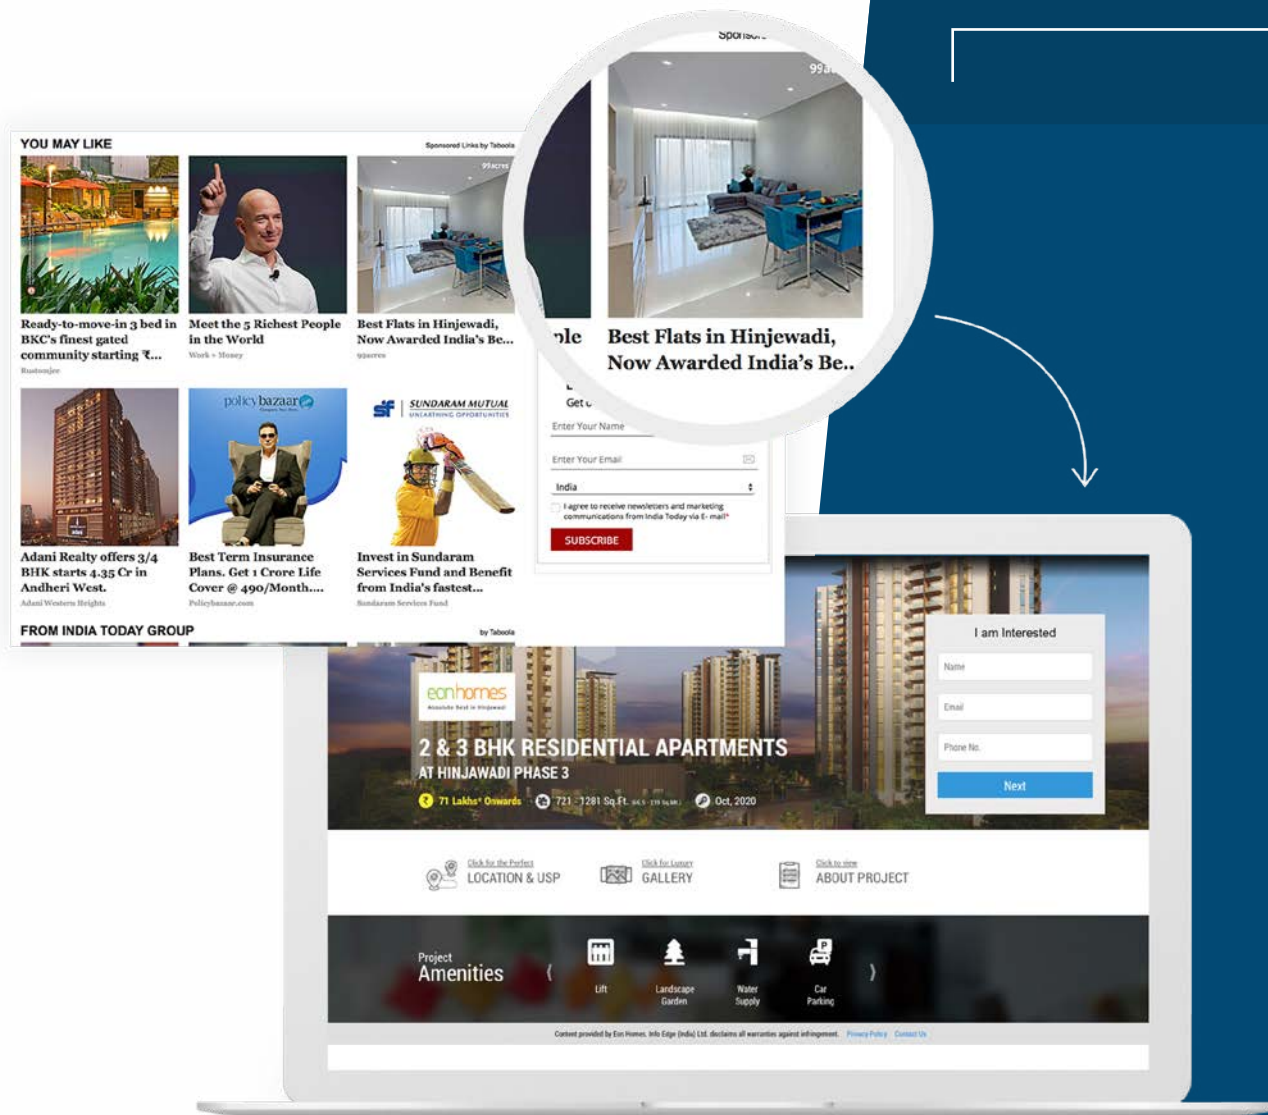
YOU MAY LIKE

Sponsored Links by Taboola

99acres

Ready-to-move-in 3 bed in BKC's finest gated community starting ₹...

Rustomjee

Meet the 5 Richest People in the World

Work + Money

Best Flats in Hinjewadi, Now Awarded India's Be...

99acres

policybazaar

Adani Realty offers 3/4 BHK starts 4.35 Cr in Andheri West.

Adani Western Heights

Best Term Insurance Plans. Get 1 Crore Life Cover @ 490/Month....

Policybazaar.com

SUNDARAM MUTUAL

Invest in Sundaram Services Fund and Benefit from India's fastest...

Sundaram Services Fund

FROM INDIA TODAY GROUP

by Taboola

Sponso...

99a...

...ple

Best Flats in Hinjewadi, Now Awarded India's Be..

Get ...

Enter Your Name

Enter Your Email

India

I agree to receive newsletters and marketing communications from India Today via E- mail*

SUBSCRIBE

I am Interested

Name

Email

Phone No.

Next

eonhomes

2 & 3 BHK RESIDENTIAL APARTMENTS

AT HINJAWADI PHASE 3

71 Lakhs* Onwards

721 - 1281 Sq.Ft.

Oct, 2020

Click for the Perfect
LOCATION & USP

Click for Luxury
GALLERY

Click to view
ABOUT PROJECT

Project
Amenities

Lift

Landscape Garden

Water Supply

Car Parking

Content provided by Eon Homes. Info Edge (India) Ltd. declaims all warranties against infringement. Privacy Policy Contact Us